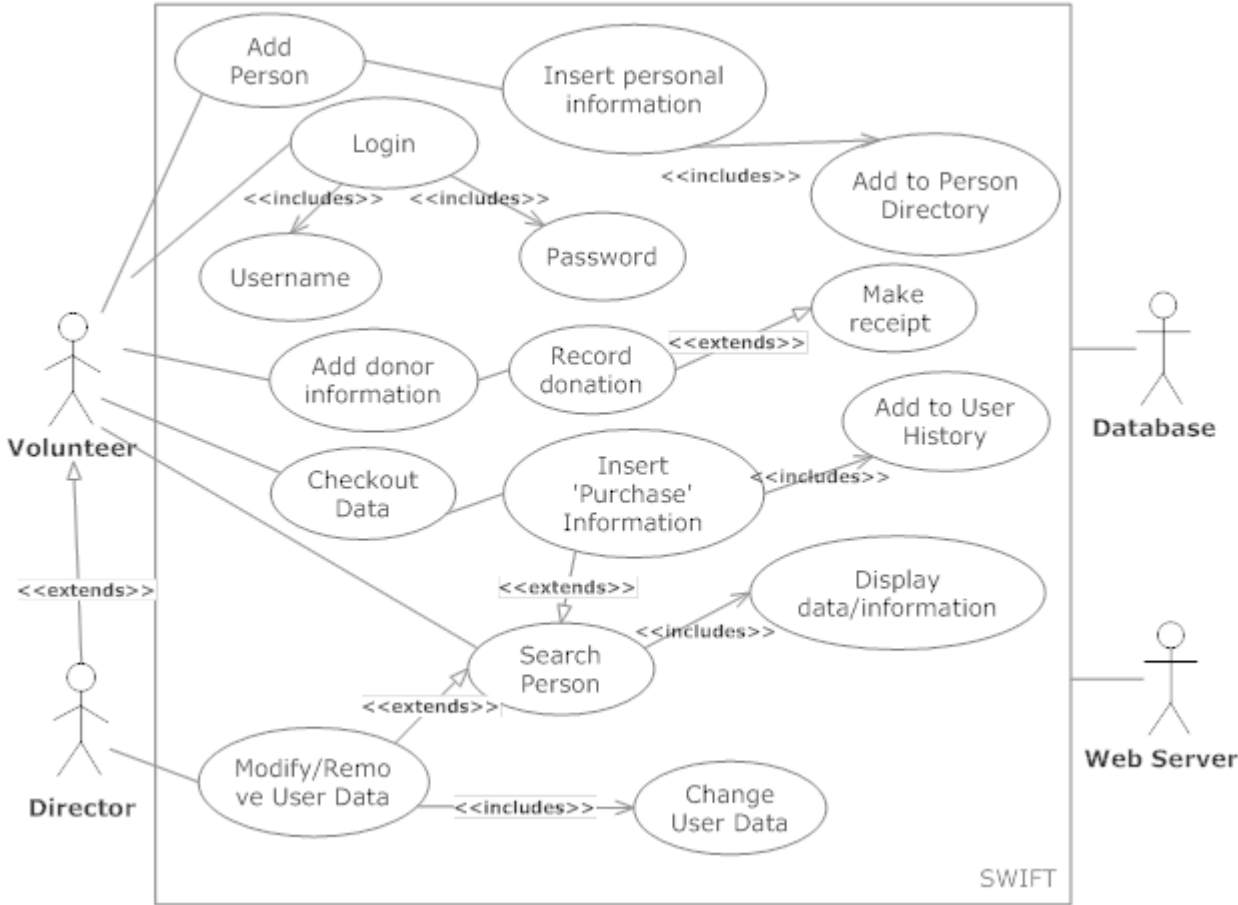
Add Person

Insert personal information

Login

<<includes>>

Add to Person Directory

<<includes>>

<<includes>>

Username

Password

Make receipt

<<extends>>

Add donor information

Record donation

Add to User History

Volunteer

Database

Checkout Data

Insert 'Purchase' Information

<<includes>>

<<extends>>

<<extends>>

Display data/information

<<includes>>

Search Person

<<extends>>

Web Server

Director

Modify/Remo ve User Data

<<includes>>

Change User Data

SWIFT